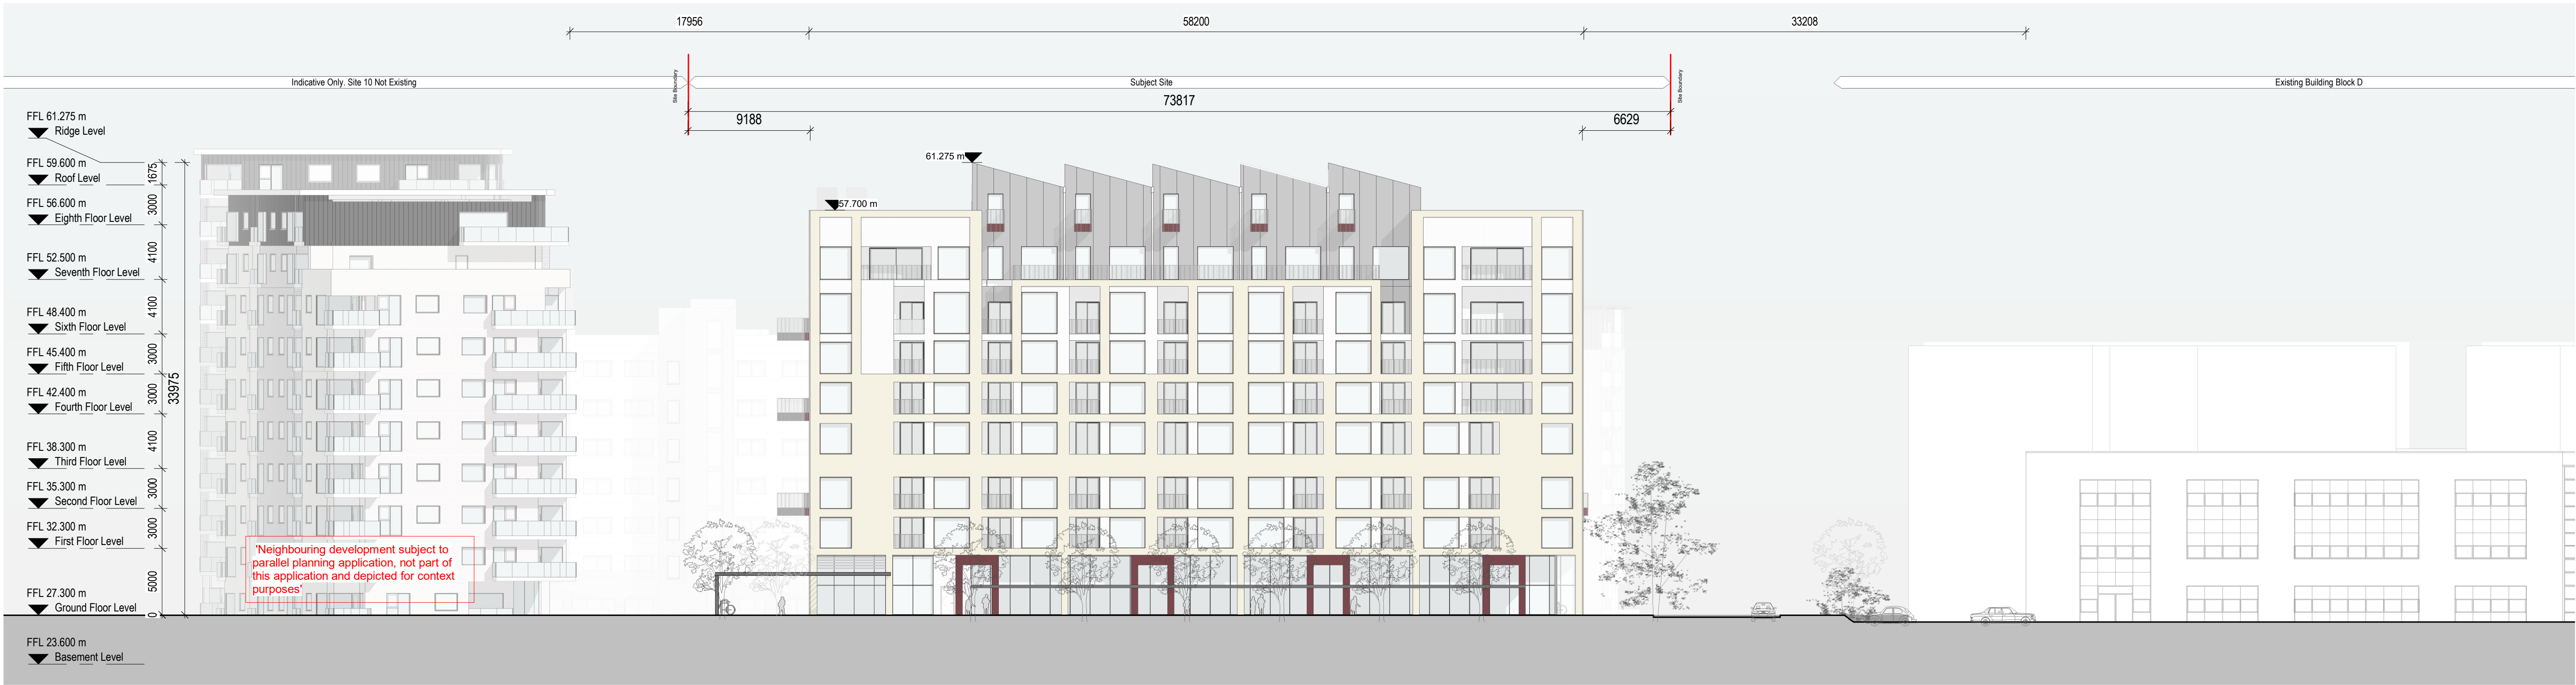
17956
58200
33208

Indicative Only. Site 10 Not Existing
Site Boundary
Subject Site
Site Boundary
Existing Building Block D

73817
9188
6629

FFL 61.275 m
Ridge Level
FFL 59.600 m
Roof Level
FFL 56.600 m
Eighth Floor Level
FFL 52.500 m
Seventh Floor Level
FFL 48.400 m
Sixth Floor Level
FFL 45.400 m
Fifth Floor Level
FFL 42.400 m
Fourth Floor Level
FFL 38.300 m
Third Floor Level
FFL 35.300 m
Second Floor Level
FFL 32.300 m
First Floor Level
FFL 27.300 m
Ground Floor Level
FFL 23.600 m
Basement Level

1675
3000
4100
4100
3000
3000
4100
3000
3000
5000
0
33975

61.275 m
57.700 m

'Neighbouring development subject to parallel planning application, not part of this application and depicted for context purposes'